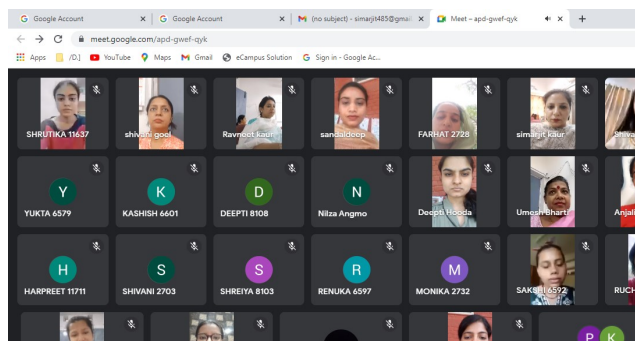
Google Account × Google Account × (no subject) - simarjit485@gmail × Meet – apd-gwef-qyk ×

meet.google.com/apd-gwef-qyk

Apps /D.| YouTube Maps Gmail eCampus Solution Sign in - Google Ac...

SHRUTIKA 11637
shivani goel
Ravneet kaur
sandaldeep
FARHAT 2728
simarjit kaur
Shiva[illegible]

Y
YUKTA 6579
K
KASHISH 6601
D
DEEPTI 8108
N
Nilza Angmo
Deepti Hooda
Umesh Bharti
Anjal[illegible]

H
HARPREET 11711
S
SHIVANI 2703
S
SHREIYA 8103
R
RENUKA 6597
M
MONIKA 2732
SAKSHI 6592
RUCH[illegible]

P K